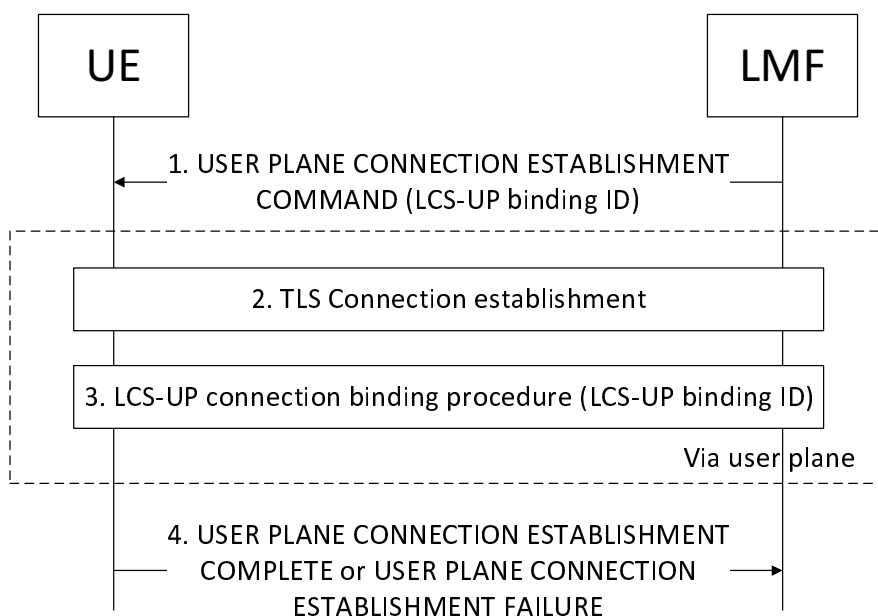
UE

LMF

1. USER PLANE CONNECTION ESTABLISHMENT COMMAND (LCS-UP binding ID)

2. TLS Connection establishment

3. LCS-UP connection binding procedure (LCS-UP binding ID)

Via user plane

4. USER PLANE CONNECTION ESTABLISHMENT COMPLETE or USER PLANE CONNECTION ESTABLISHMENT FAILURE